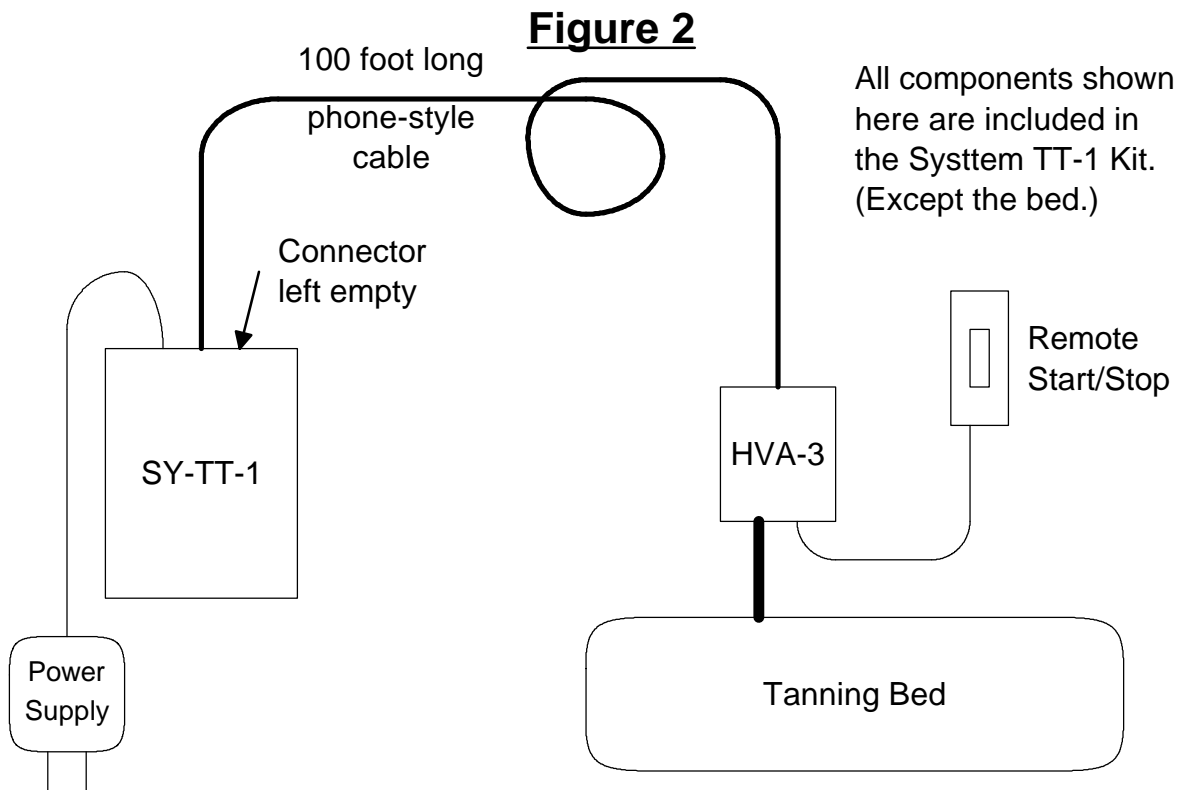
Figure 2

100 foot long phone-style cable

All components shown here are included in the Systtem TT-1 Kit. (Except the bed.)

Connector left empty

SY-TT-1

HVA-3

Remote Start/Stop

Power Supply

Tanning Bed